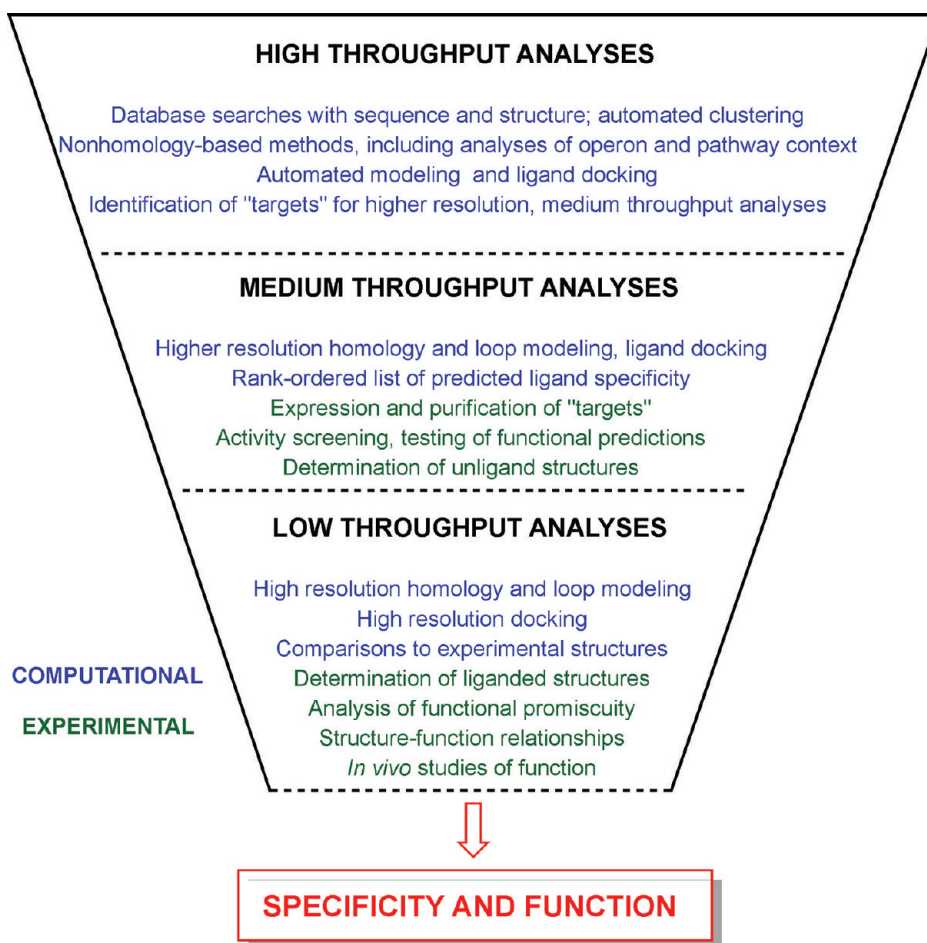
HIGH THROUGHPUT ANALYSES

Database searches with sequence and structure; automated clustering
Nonhomology-based methods, including analyses of operon and pathway context
Automated modeling and ligand docking
Identification of "targets" for higher resolution, medium throughput analyses

MEDIUM THROUGHPUT ANALYSES

Higher resolution homology and loop modeling, ligand docking
Rank-ordered list of predicted ligand specificity
Expression and purification of "targets"
Activity screening, testing of functional predictions
Determination of unligand structures

LOW THROUGHPUT ANALYSES

High resolution homology and loop modeling
High resolution docking
Comparisons to experimental structures
Determination of liganded structures
Analysis of functional promiscuity
Structure-function relationships
In vivo studies of function

COMPUTATIONAL

EXPERIMENTAL

SPECIFICITY AND FUNCTION